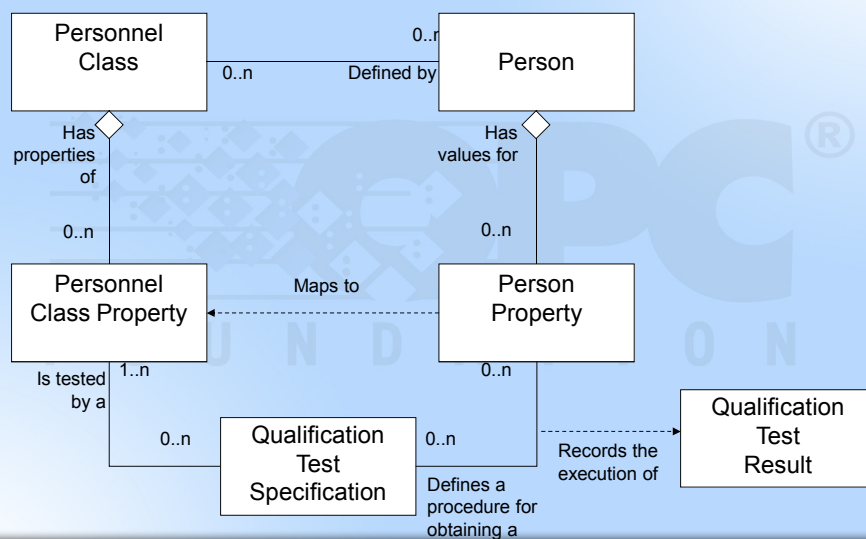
Personnel Class

0..n

0..n

Defined by

Person

Has properties of

Has values for

0..n

0..n

Personnel Class Property

Maps to

Person Property

1..n

0..n

Is tested by a

0..n

Qualification Test Specification

0..n

Records the execution of

Qualification Test Result

Defines a procedure for obtaining a

®

U N D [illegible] O N